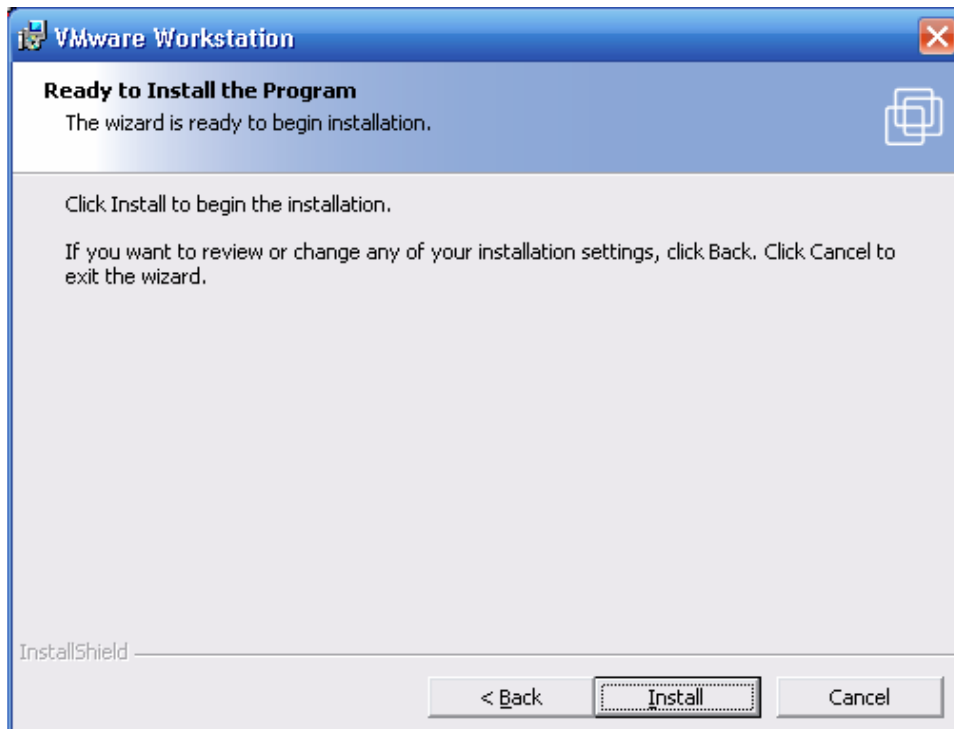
VMware Workstation

Ready to Install the Program

The wizard is ready to begin installation.

Click Install to begin the installation.

If you want to review or change any of your installation settings, click Back. Click Cancel to exit the wizard.

InstallShield

< Back

Install

Cancel